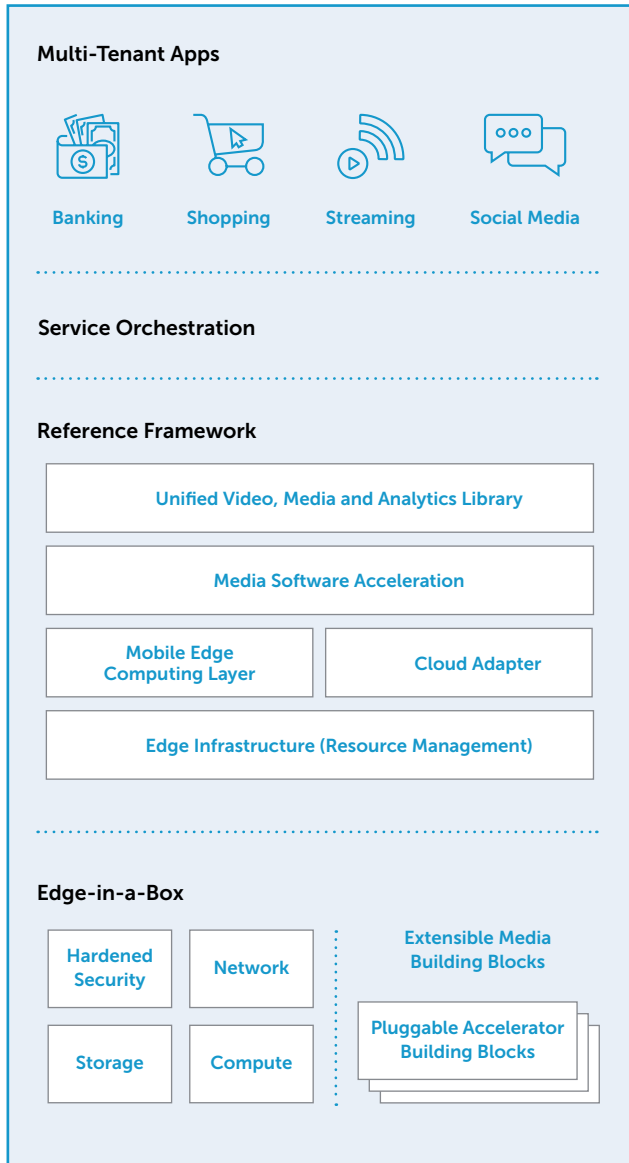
Multi-Tenant Apps

Banking

Shopping

Streaming

Social Media

Service Orchestration

Reference Framework

Unified Video, Media and Analytics Library

Media Software Acceleration

Mobile Edge Computing Layer

Cloud Adapter

Edge Infrastructure (Resource Management)

Edge-in-a-Box

Hardened Security

Network

Storage

Compute

Extensible Media Building Blocks

Pluggable Accelerator Building Blocks